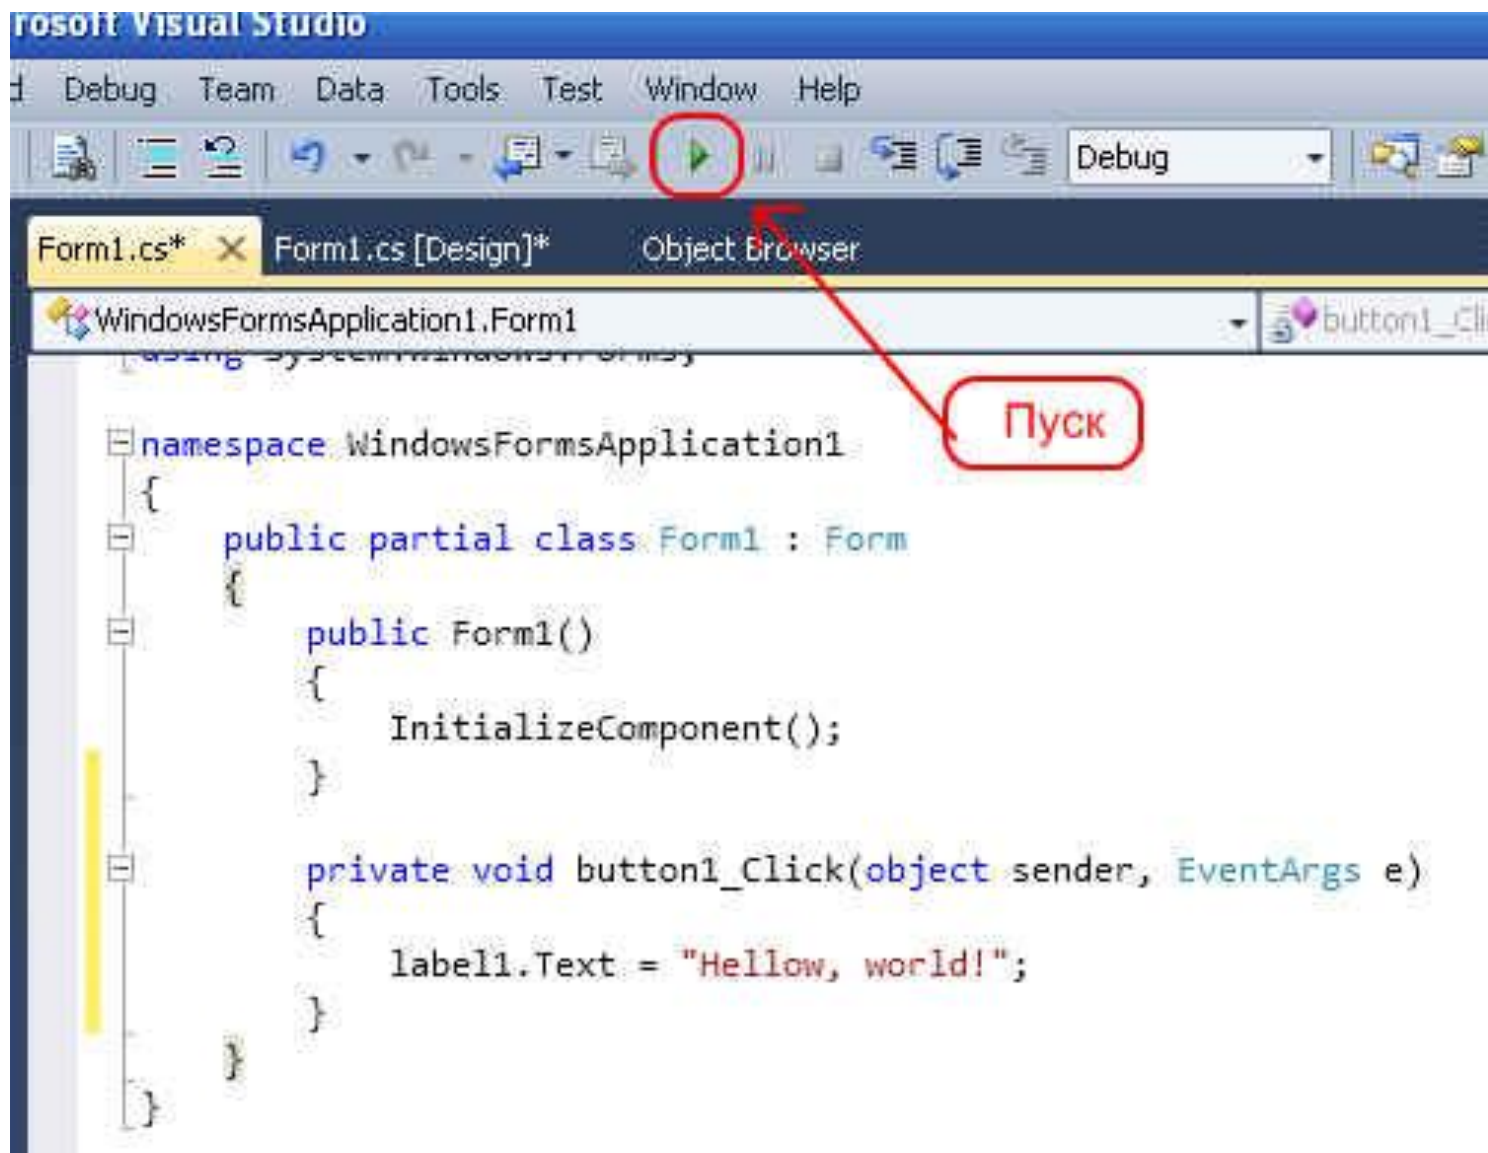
rosoft Visual Studio

Debug Team Data Tools Test Window Help

Debug

Form1.cs* Form1.cs [Design]* Object Browser

WindowsFormsApplication1.Form1

button1_Cli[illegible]

Пуск

namespace WindowsFormsApplication1
{
    public partial class Form1 : Form
    {
        public Form1()
        {
            InitializeComponent();
        }

        private void button1_Click(object sender, EventArgs e)
        {
            label1.Text = "Hellow, world!";
        }
    }
}